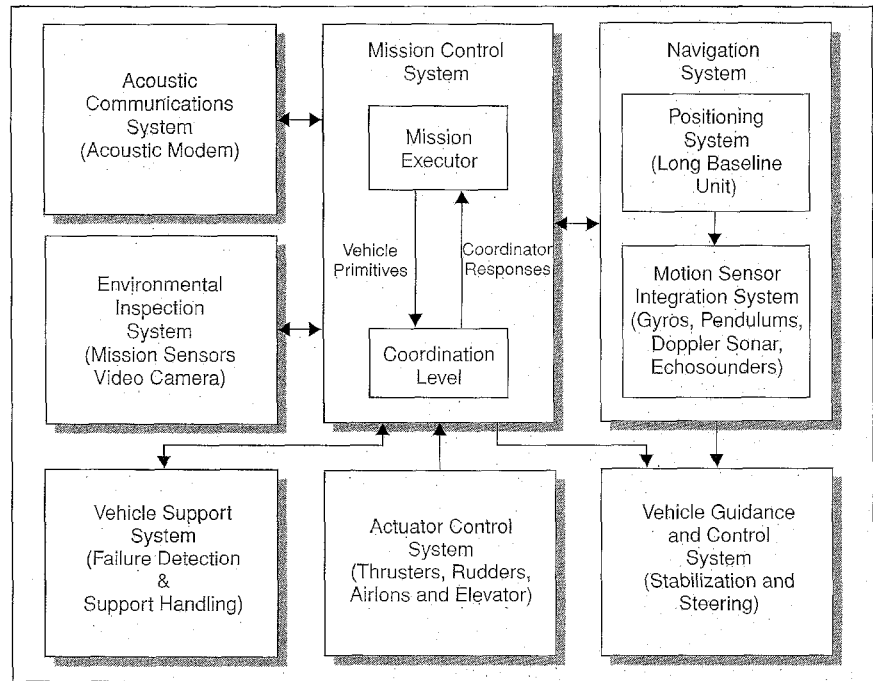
Acoustic Communications System (Acoustic Modem)

Mission Control System

Mission Executor

Vehicle Primitives

Coordinator Responses

Coordination Level

Navigation System

Positioning System (Long Baseline Unit)

Motion Sensor Integration System (Gyros, Pendulums, Doppler Sonar, Echosounders)

Environmental Inspection System (Mission Sensors Video Camera)

Vehicle Support System (Failure Detection & Support Handling)

Actuator Control System (Thrusters, Rudders, Airlons and Elevator)

Vehicle Guidance and Control System (Stabilization and Steering)